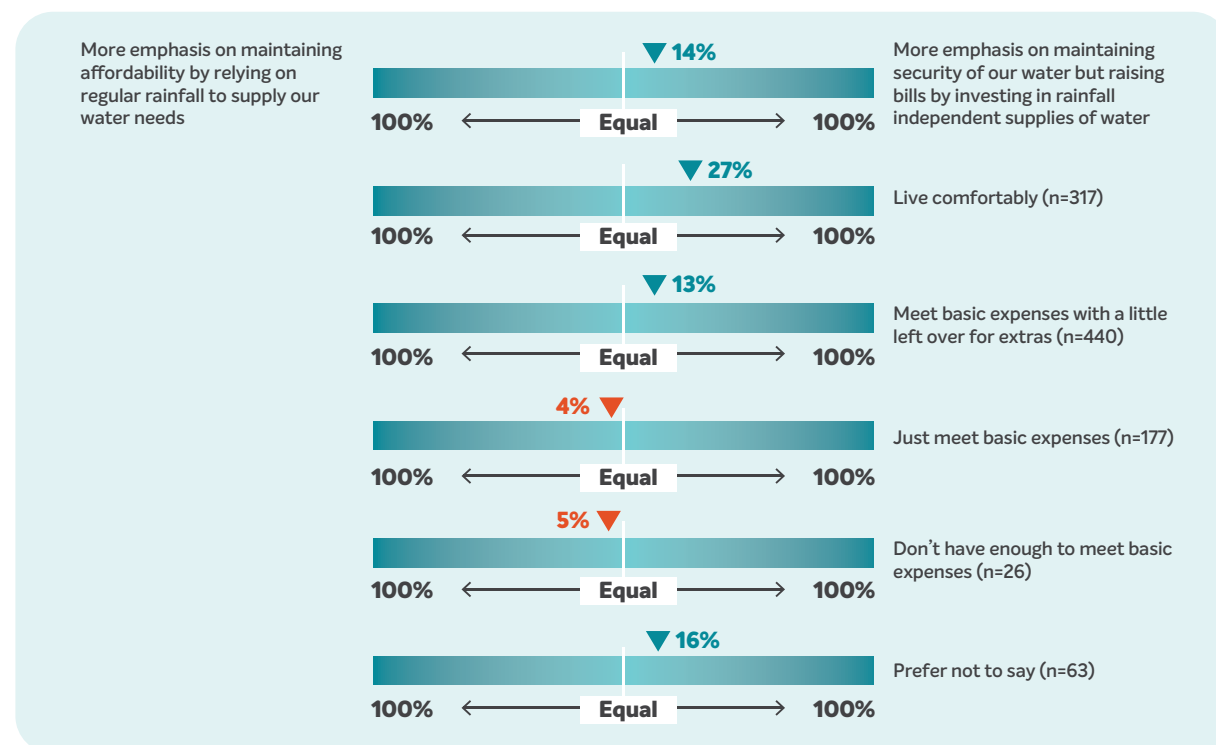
More emphasis on maintaining affordability by relying on regular rainfall to supply our water needs

14%

100% Equal 100%

More emphasis on maintaining security of our water but raising bills by investing in rainfall independent supplies of water

27%

100% Equal 100%

Live comfortably (n=317)

13%

100% Equal 100%

Meet basic expenses with a little left over for extras (n=440)

4%

100% Equal 100%

Just meet basic expenses (n=177)

5%

100% Equal 100%

Don't have enough to meet basic expenses (n=26)

16%

100% Equal 100%

Prefer not to say (n=63)